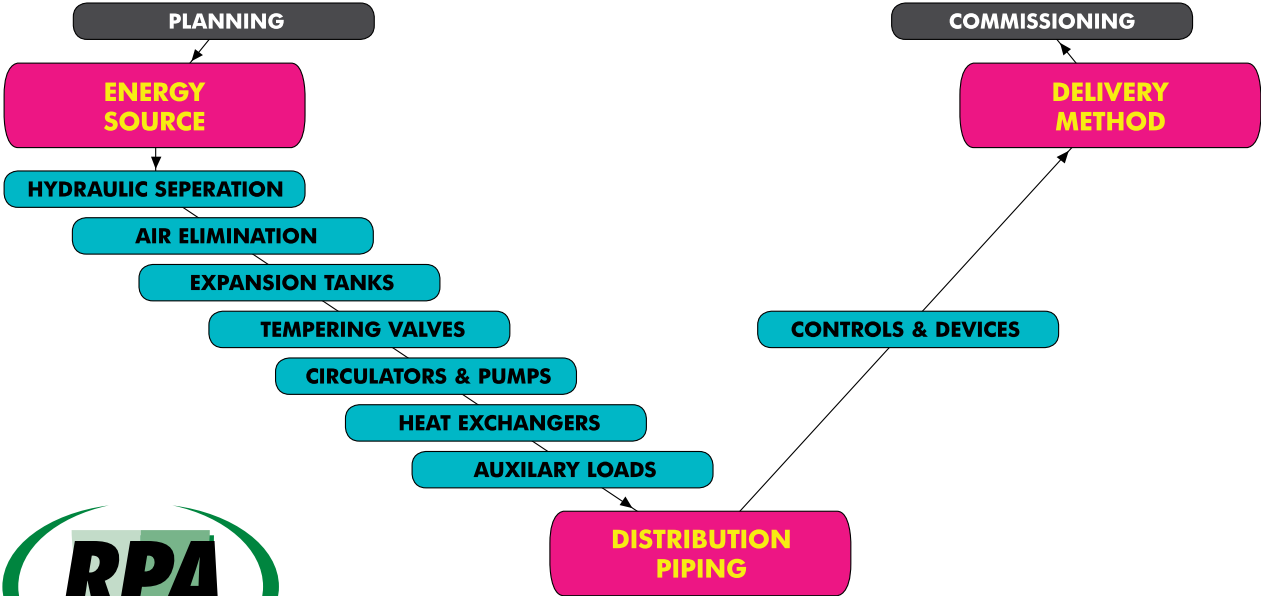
PLANNING

ENERGY SOURCE

HYDRAULIC SEPERATION

AIR ELIMINATION

EXPANSION TANKS

TEMPERING VALVES

CIRCULATORS & PUMPS

HEAT EXCHANGERS

AUXILARY LOADS

DISTRIBUTION PIPING

CONTROLS & DEVICES

DELIVERY METHOD

COMMISSIONING

RPA